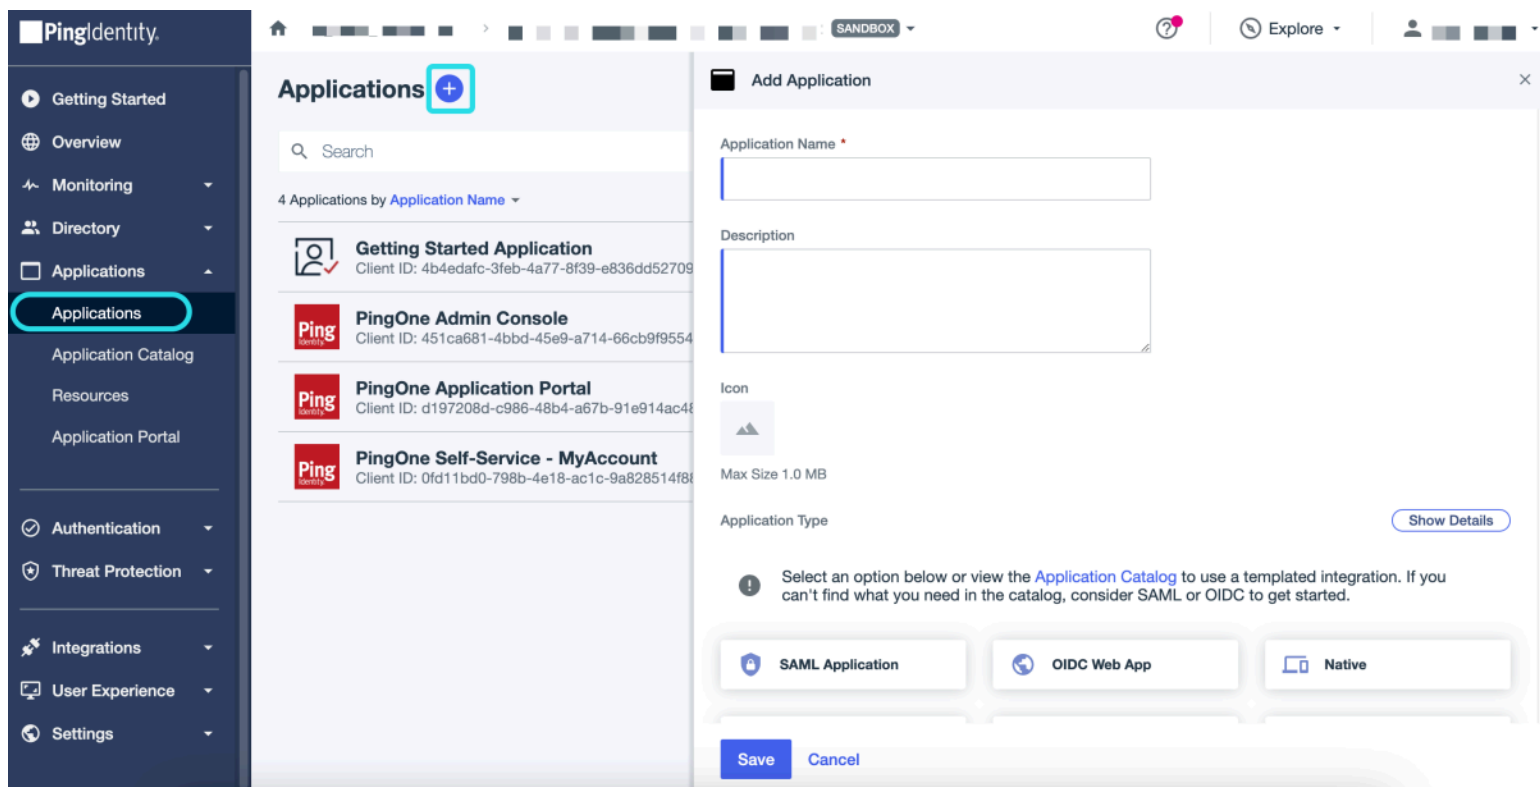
PingIdentity.

Getting Started
Overview
Monitoring
Directory
Applications
Applications
Application Catalog
Resources
Application Portal
Authentication
Threat Protection
Integrations
User Experience
Settings

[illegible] > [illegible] SANDBOX

Explore

Applications

Search

4 Applications by Application Name

Getting Started Application
Client ID: 4b4edafc-3feb-4a77-8f39-e836dd52709

Ping Identity
PingOne Admin Console
Client ID: 451ca681-4bbd-45e9-a714-66cb9f9554

Ping Identity
PingOne Application Portal
Client ID: d197208d-c986-48b4-a67b-91e914ac4

Ping Identity
PingOne Self-Service - MyAccount
Client ID: 0fd11bd0-798b-4e18-ac1c-9a828514f8

Add Application

Application Name *

Description

Icon

Max Size 1.0 MB

Application Type

Show Details

Select an option below or view the Application Catalog to use a templated integration. If you can't find what you need in the catalog, consider SAML or OIDC to get started.

SAML Application
OIDC Web App
Native

Save
Cancel